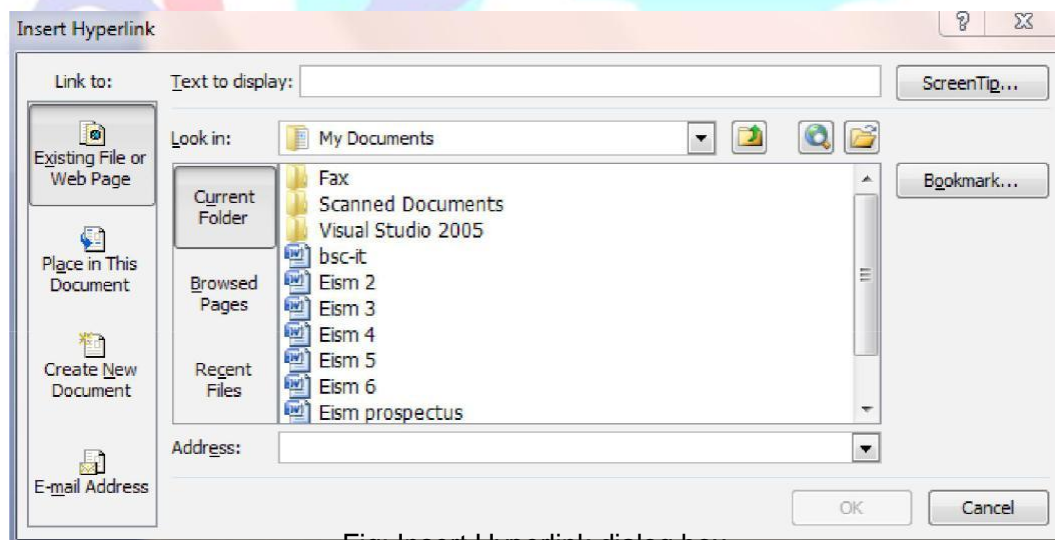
Insert Hyperlink

?

Link to:

Existing File or Web Page

Place in This Document

Create New Document

E-mail Address

Text to display:

ScreenTip...

Look in:

My Documents

Current Folder

Browsed Pages

Recent Files

Fax
Scanned Documents
Visual Studio 2005
bsc-it
Eism 2
Eism 3
Eism 4
Eism 5
Eism 6
Eism prospectus

Bookmark...

Address:

OK

Cancel

Fig: Insert Hyperlink dialog box